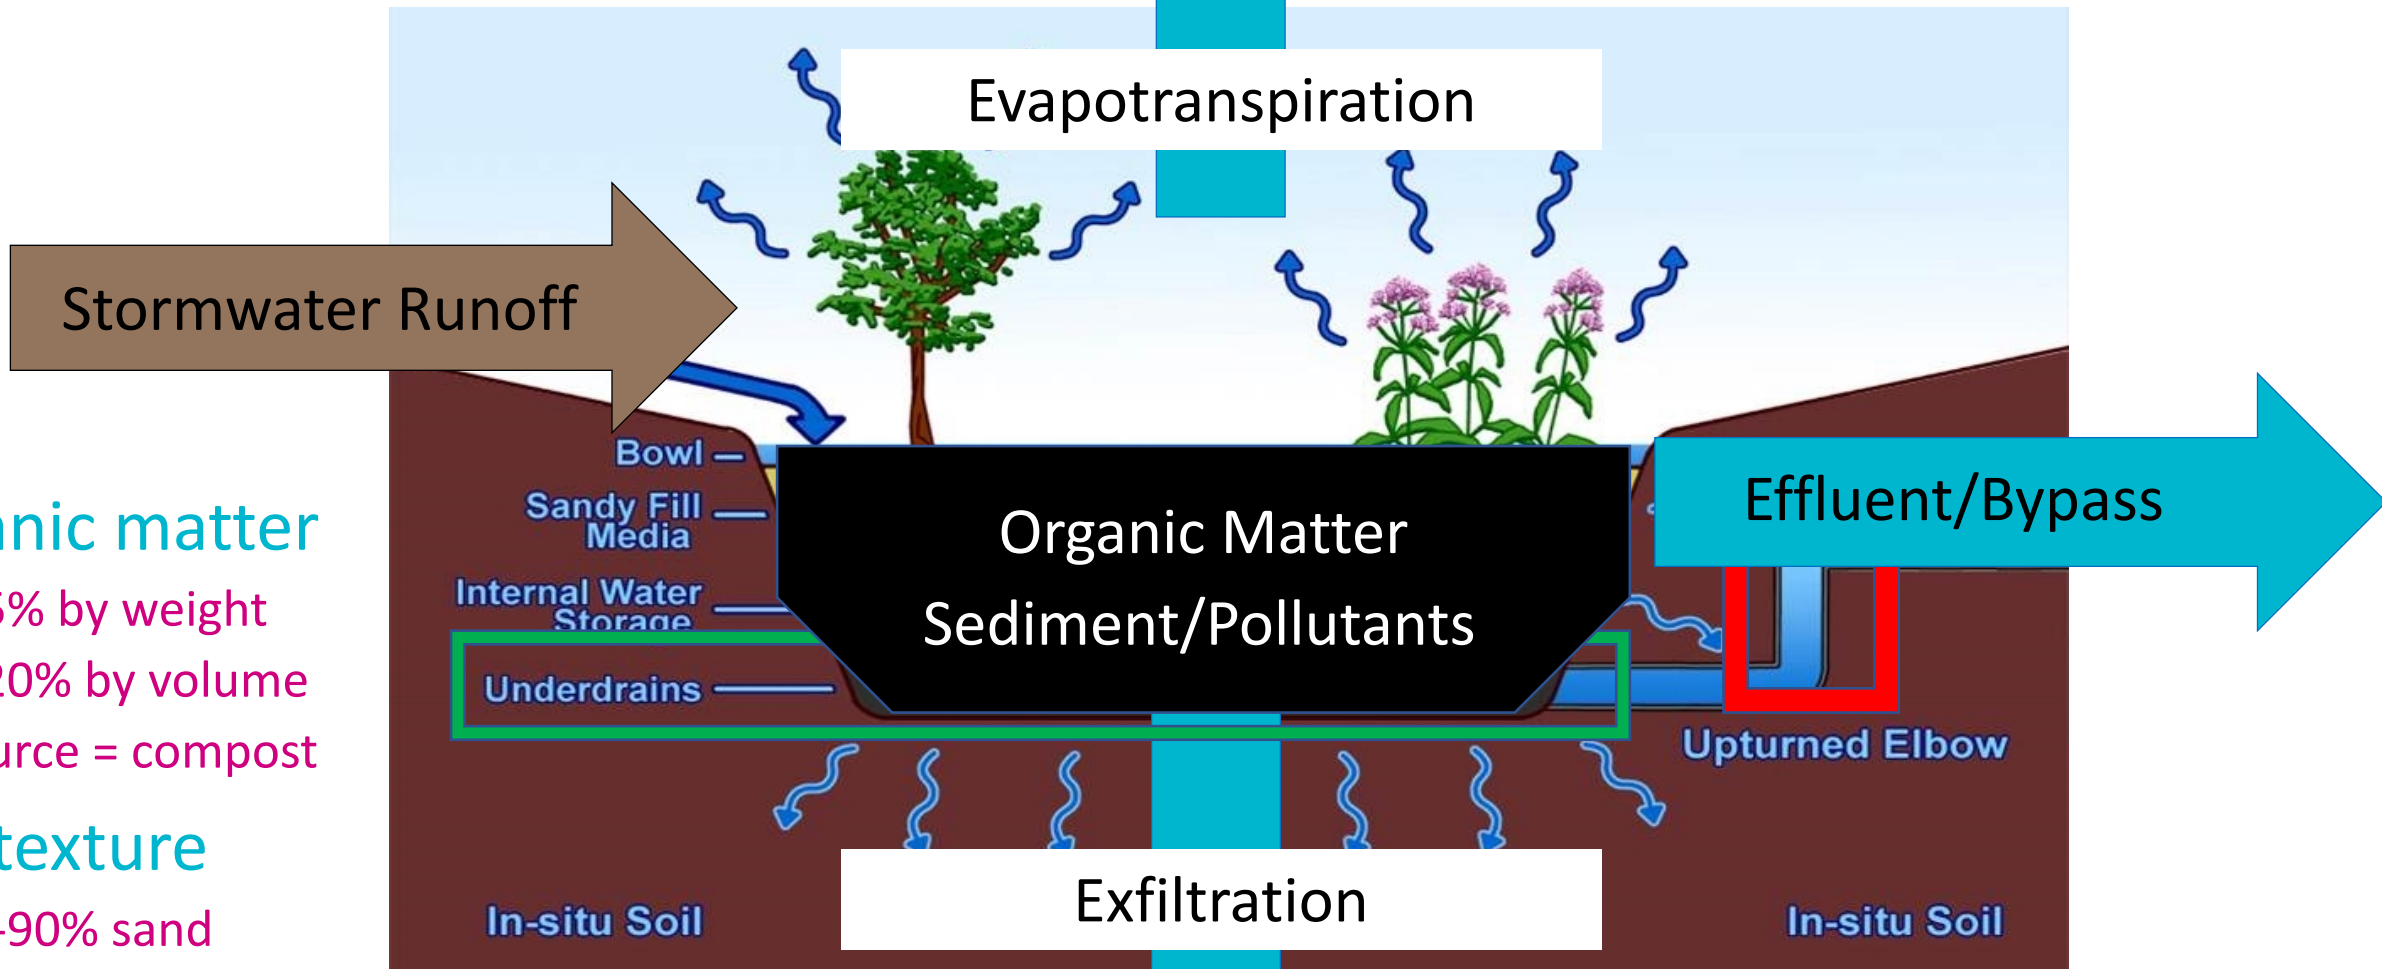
Evapotranspiration

Stormwater Runoff

Bowl

Sandy Fill Media

Internal Water Storage

Underdrains

Organic Matter

Sediment/Pollutants

Effluent/Bypass

Upturned Elbow

nic matter

% by weight

0% by volume

urce = compost

texture

90% sand

In-situ Soil

Exfiltration

In-situ Soil